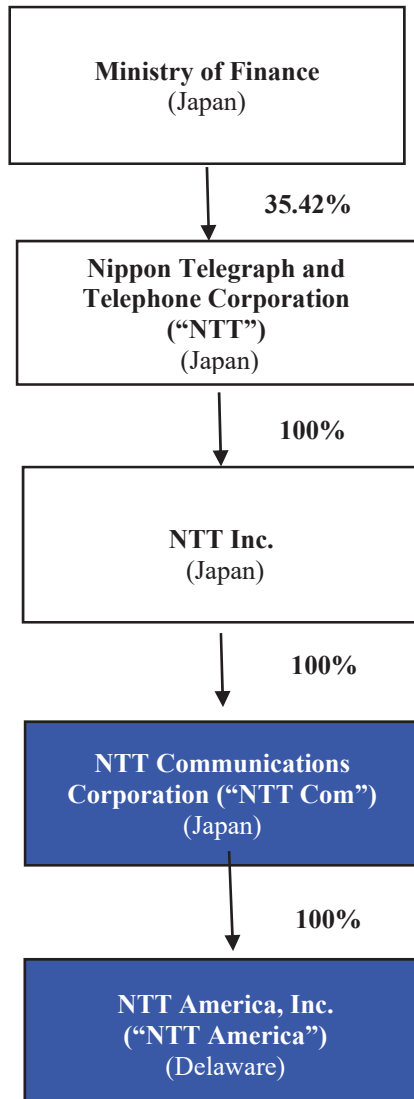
Ministry of Finance
(Japan)

35.42%

Nippon Telegraph and Telephone Corporation (“NTT”)
(Japan)

100%

NTT Inc.
(Japan)

100%

NTT Communications Corporation (“NTT Com”)
(Japan)

100%

NTT America, Inc. (“NTT America”)
(Delaware)